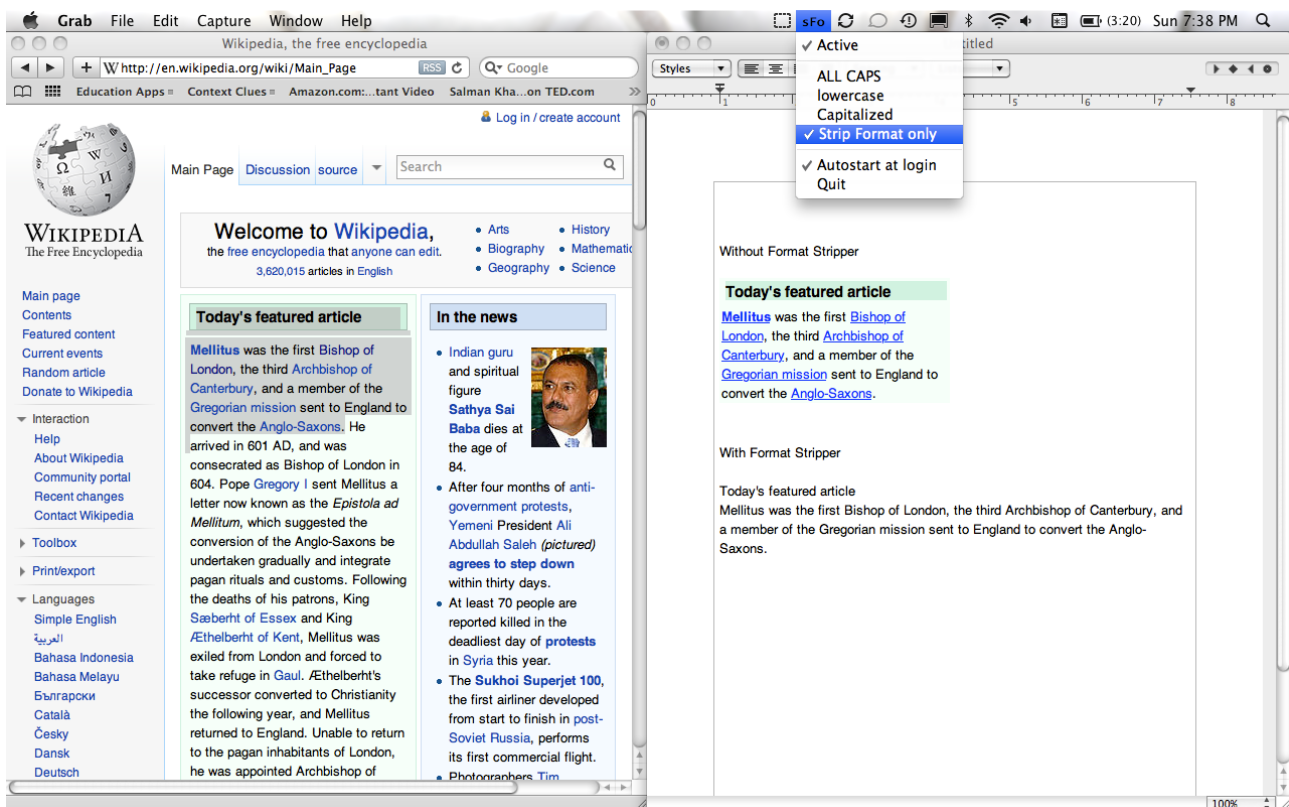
Grab File Edit Capture Window Help

sFo

(3:20) Sun 7:38 PM

Wikipedia, the free encyclopedia

http://en.wikipedia.org/wiki/Main_Page RSS Google

Education Apps Context Clues Amazon.com:...tant Video Salman Kha...on TED.com

Log in / create account

Main Page Discussion source Search

WIKIPEDIA
The Free Encyclopedia

Welcome to Wikipedia,
the free encyclopedia that anyone can edit.
3,620,015 articles in English

• Arts • History
• Biography • Mathematic
• Geography • Science

Main page
Contents
Featured content
Current events
Random article
Donate to Wikipedia

Interaction
Help
About Wikipedia
Community portal
Recent changes
Contact Wikipedia

Toolbox

Print/export

Languages
Simple English
العربية
Bahasa Indonesia
Bahasa Melayu
Български
Català
Česky
Dansk
Deutsch

Today's featured article

Mellitus was the first Bishop of London, the third Archbishop of Canterbury, and a member of the Gregorian mission sent to England to convert the Anglo-Saxons. He arrived in 601 AD, and was consecrated as Bishop of London in 604. Pope Gregory I sent Mellitus a letter now known as the Epistola ad Mellitum, which suggested the conversion of the Anglo-Saxons be undertaken gradually and integrate pagan rituals and customs. Following the deaths of his patrons, King Sæberht of Essex and King Æthelberht of Kent, Mellitus was exiled from London and forced to take refuge in Gaul. Æthelberht's successor converted to Christianity the following year, and Mellitus returned to England. Unable to return to the pagan inhabitants of London, he was appointed Archbishop of

In the news

• Indian guru and spiritual figure Sathya Sai Baba dies at the age of 84.
• After four months of anti-government protests, Yemeni President Ali Abdullah Saleh (pictured) agrees to step down within thirty days.
• At least 70 people are reported killed in the deadliest day of protests in Syria this year.
• The Sukhoi Superjet 100, the first airliner developed from start to finish in post-Soviet Russia, performs its first commercial flight.
• Photographers Tim

titled

Styles

✓ Active
ALL CAPS
lowercase
Capitalized
✓ Strip Format only
✓ Autostart at login
Quit

Without Format Stripper

Today's featured article
Mellitus was the first Bishop of London, the third Archbishop of Canterbury, and a member of the Gregorian mission sent to England to convert the Anglo-Saxons.

With Format Stripper

Today's featured article
Mellitus was the first Bishop of London, the third Archbishop of Canterbury, and a member of the Gregorian mission sent to England to convert the Anglo-Saxons.

100%